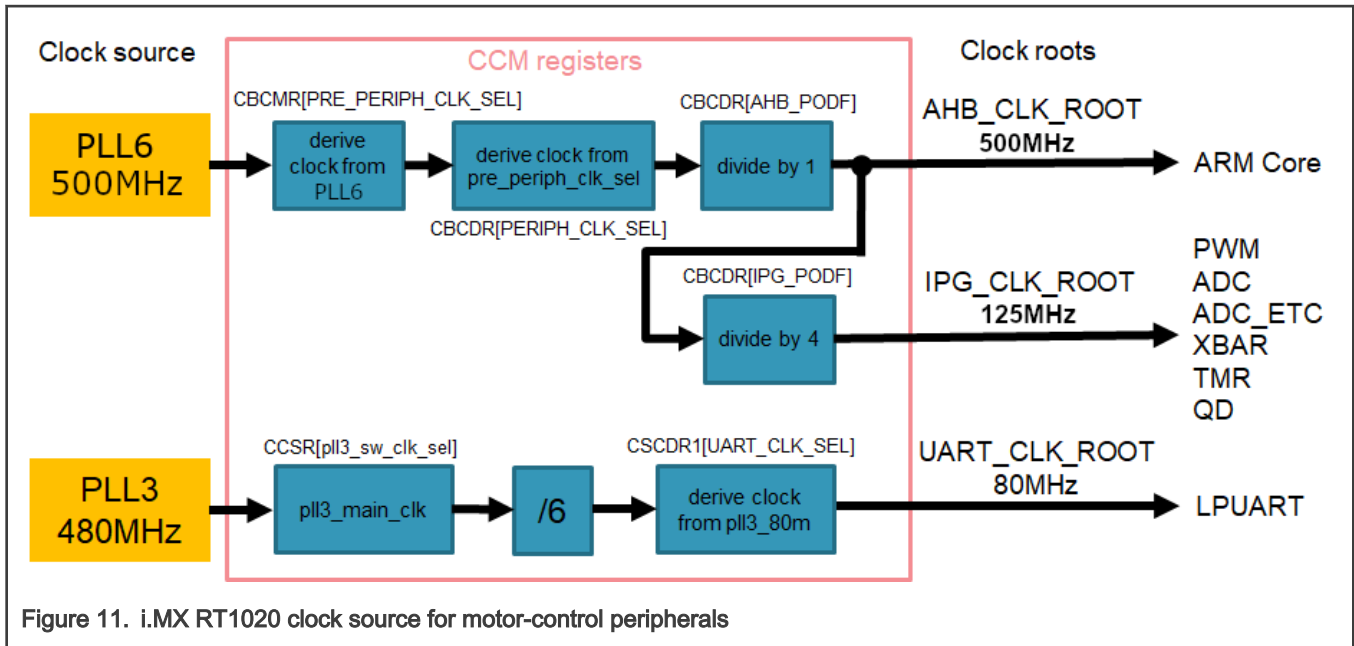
Clock source

CCM registers

Clock roots

PLL6
500MHz

CBCMR[PRE_PERIPH_CLK_SEL]

derive clock from PLL6

derive clock from pre_periph_clk_sel

CBCDR[PERIPH_CLK_SEL]

CBCDR[AHB_PODF]

divide by 1

AHB_CLK_ROOT
500MHz

ARM Core

CBCDR[IPG_PODF]

divide by 4

IPG_CLK_ROOT
125MHz

PWM
ADC
ADC_ETC
XBAR
TMR
QD

PLL3
480MHz

CCSR[pll3_sw_clk_sel]

pll3_main_clk

/6

CSCDR1[UART_CLK_SEL]

derive clock from pll3_80m

UART_CLK_ROOT
80MHz

LPUART

Figure 11. i.MX RT1020 clock source for motor-control peripherals